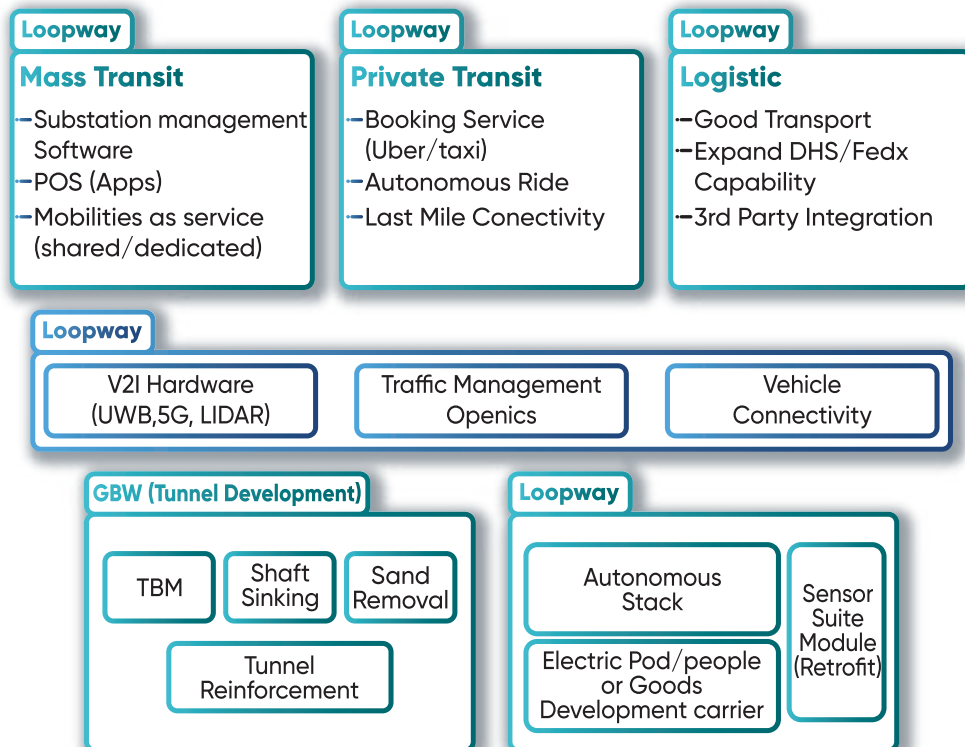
Loopway

Mass Transit

Substation management Software
POS (Apps)
Mobilities as service (shared/dedicated)

Loopway

Private Transit

Booking Service (Uber/taxi)
Autonomous Ride
Last Mile Conectivity

Loopway

Logistic

Good Transport
Expand DHS/Fedx Capability
3rd Party Integration

Loopway

V2I Hardware (UWB,5G, LIDAR)

Traffic Management Openics

Vehicle Connectivity

GBW (Tunnel Development)

TBM

Shaft Sinking

Sand Removal

Tunnel Reinforcement

Loopway

Autonomous Stack

Electric Pod/people or Goods Development carrier

Sensor Suite Module (Retrofit)